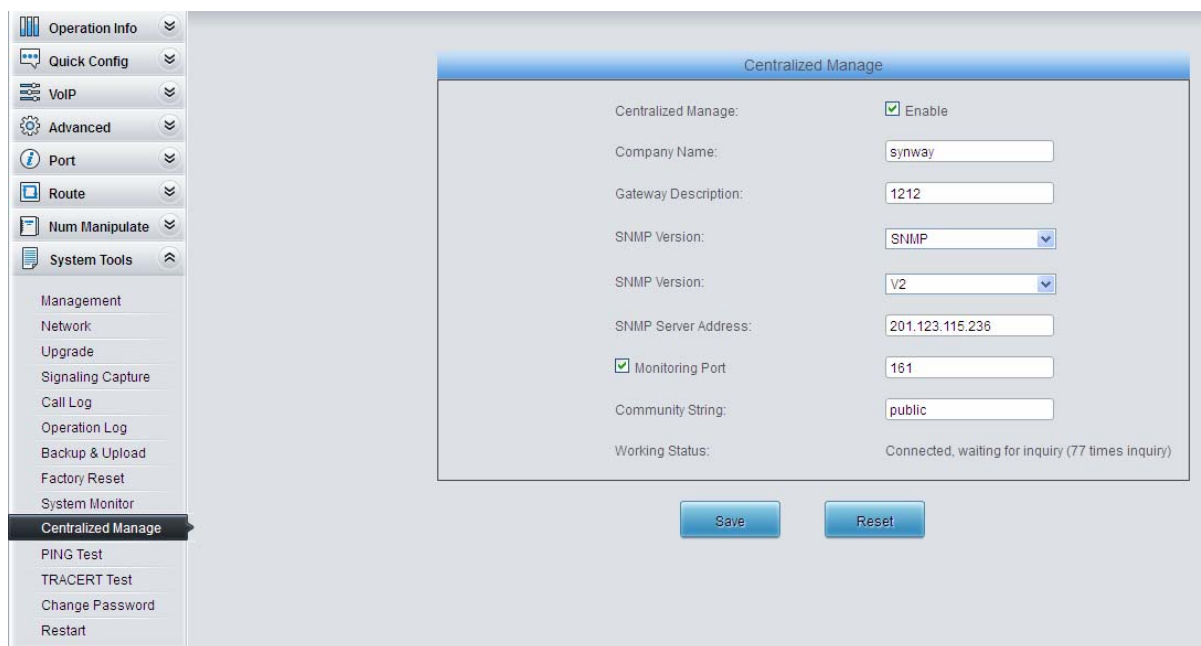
Operation Info
Quick Config
VoIP
Advanced
Port
Route
Num Manipulate
System Tools

Management
Network
Upgrade
Signaling Capture
Call Log
Operation Log
Backup & Upload
Factory Reset
System Monitor
Centralized Manage
PING Test
TRACERT Test
Change Password
Restart

Centralized Manage

Centralized Manage: Enable
Company Name: synway
Gateway Description: 1212
SNMP Version: SNMP
SNMP Version: V2
SNMP Server Address: 201.123.115.236
Monitoring Port 161
Community String: public
Working Status: Connected, waiting for inquiry (77 times inquiry)

Save
Reset